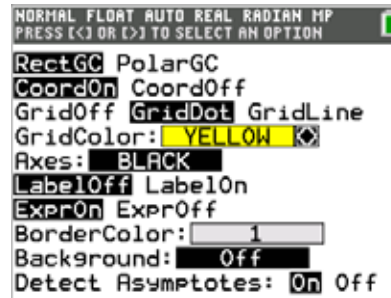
NORMAL FLOAT AUTO REAL RADIAN MP
PRESS [<] OR [>] TO SELECT AN OPTION

RectGC PolarGC
CoordOn CoordOff
GridOff GridDot GridLine
GridColor: YELLOW
Axes: BLACK
LabelOff LabelOn
ExprOn ExprOff
BorderColor: 1
Background: Off
Detect Asymptotes: On Off